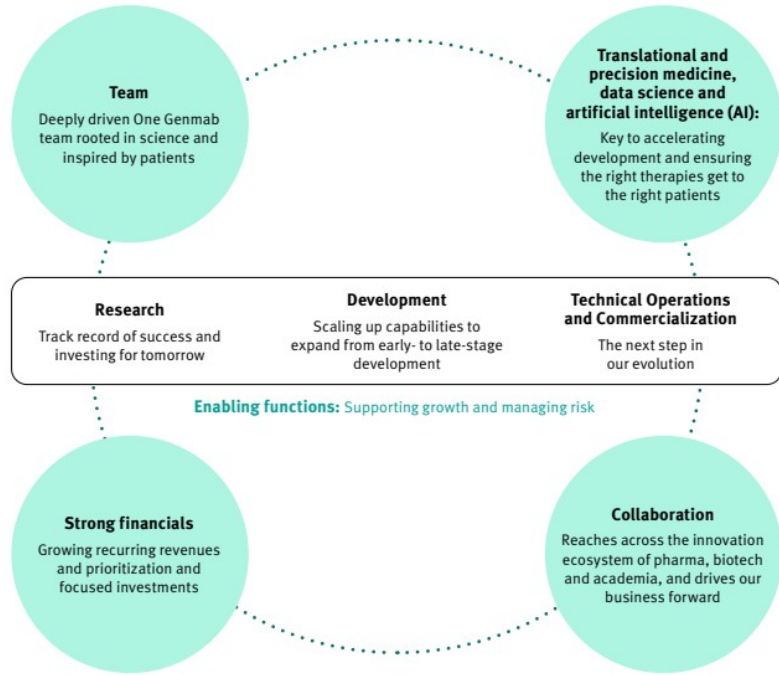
Team
Deeply driven One Genmab team rooted in science and inspired by patients

Translational and precision medicine, data science and artificial intelligence (AI):
Key to accelerating development and ensuring the right therapies get to the right patients

Research
Track record of success and investing for tomorrow

Development
Scaling up capabilities to expand from early- to late-stage development

Technical Operations and Commercialization
The next step in our evolution

Enabling functions: Supporting growth and managing risk

Strong financials
Growing recurring revenues and prioritization and focused investments

Collaboration
Reaches across the innovation ecosystem of pharma, biotech and academia, and drives our business forward